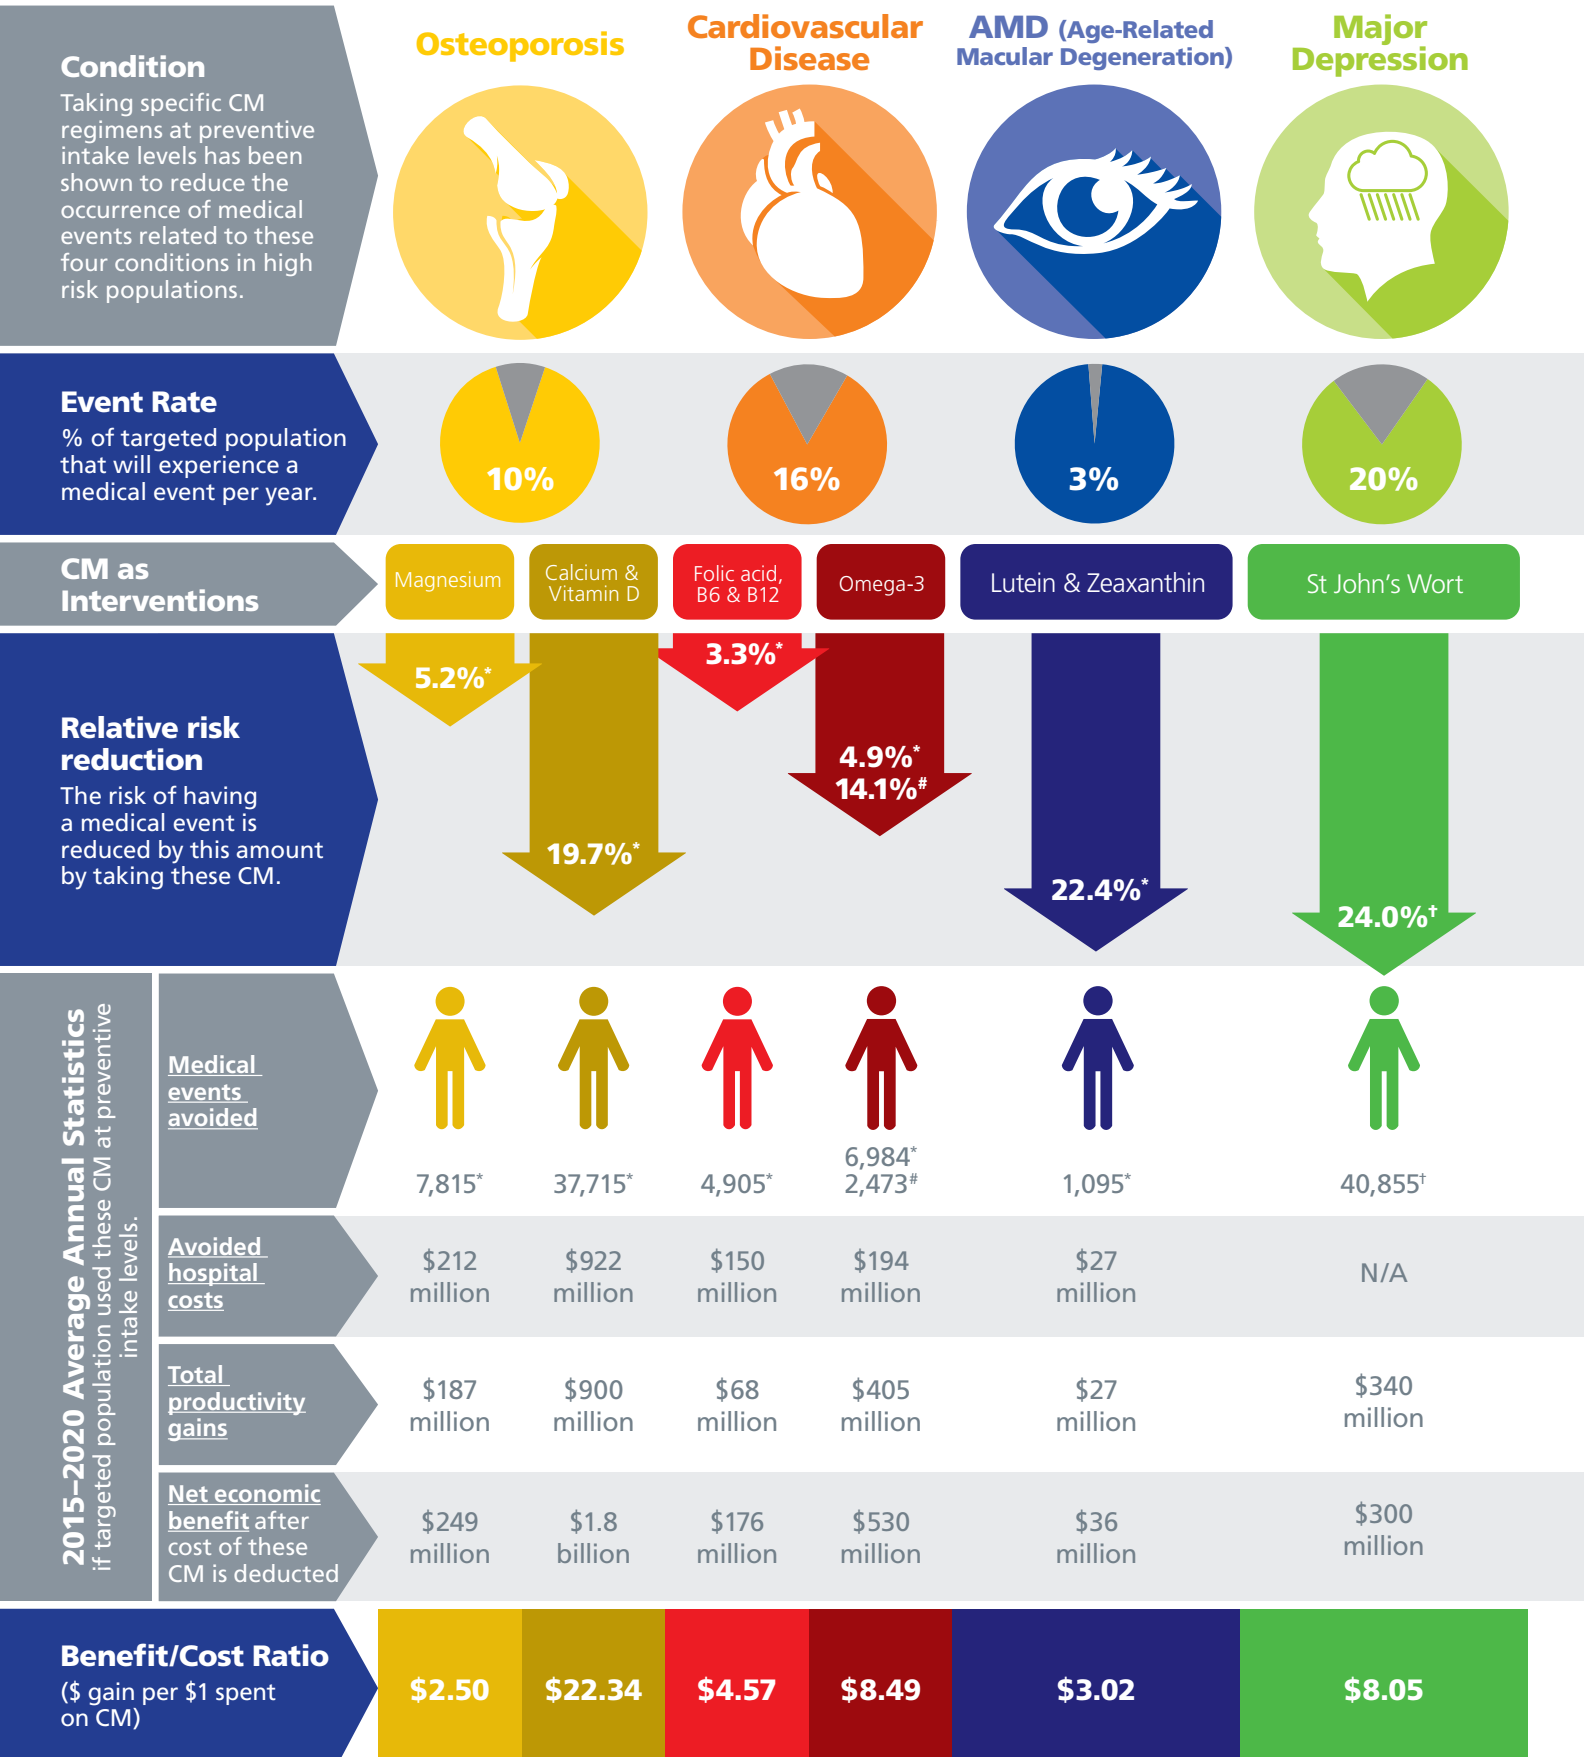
Condition
Taking specific CM regimens at preventive intake levels has been shown to reduce the occurrence of medical events related to these four conditions in high risk populations.

Osteoporosis

Cardiovascular Disease

AMD (Age-Related Macular Degeneration)

Major Depression

Event Rate
% of targeted population that will experience a medical event per year.

10%

16%

3%

20%

CM as Interventions

| Magnesium | Calcium & Vitamin D | Folic acid, B6 & B12 | Omega-3 | Lutein & Zeaxanthin | St John's Wort |
|---|---|---|---|---|---|

Relative risk reduction
The risk of having a medical event is reduced by this amount by taking these CM.

5.2%*

19.7%*

3.3%*

4.9%*
14.1%#

22.4%*

24.0%†

2015–2020 Average Annual Statistics
if targeted population used these CM at preventive intake levels.

| | Magnesium | Calcium & Vitamin D | Folic acid, B6 & B12 | Omega-3 | Lutein & Zeaxanthin | St John's Wort |
|---|---|---|---|---|---|---|
| Medical events avoided | 7,815* | 37,715* | 4,905* | 6,984* 2,473# | 1,095* | 40,855† |
| Avoided hospital costs | $212 million | $922 million | $150 million | $194 million | $27 million | N/A |
| Total productivity gains | $187 million | $900 million | $68 million | $405 million | $27 million | $340 million |
| Net economic benefit after cost of these CM is deducted | $249 million | $1.8 billion | $176 million | $530 million | $36 million | $300 million |

Benefit/Cost Ratio
($ gain per $1 spent on CM)

$2.50

$22.34

$4.57

$8.49

$3.02

$8.05